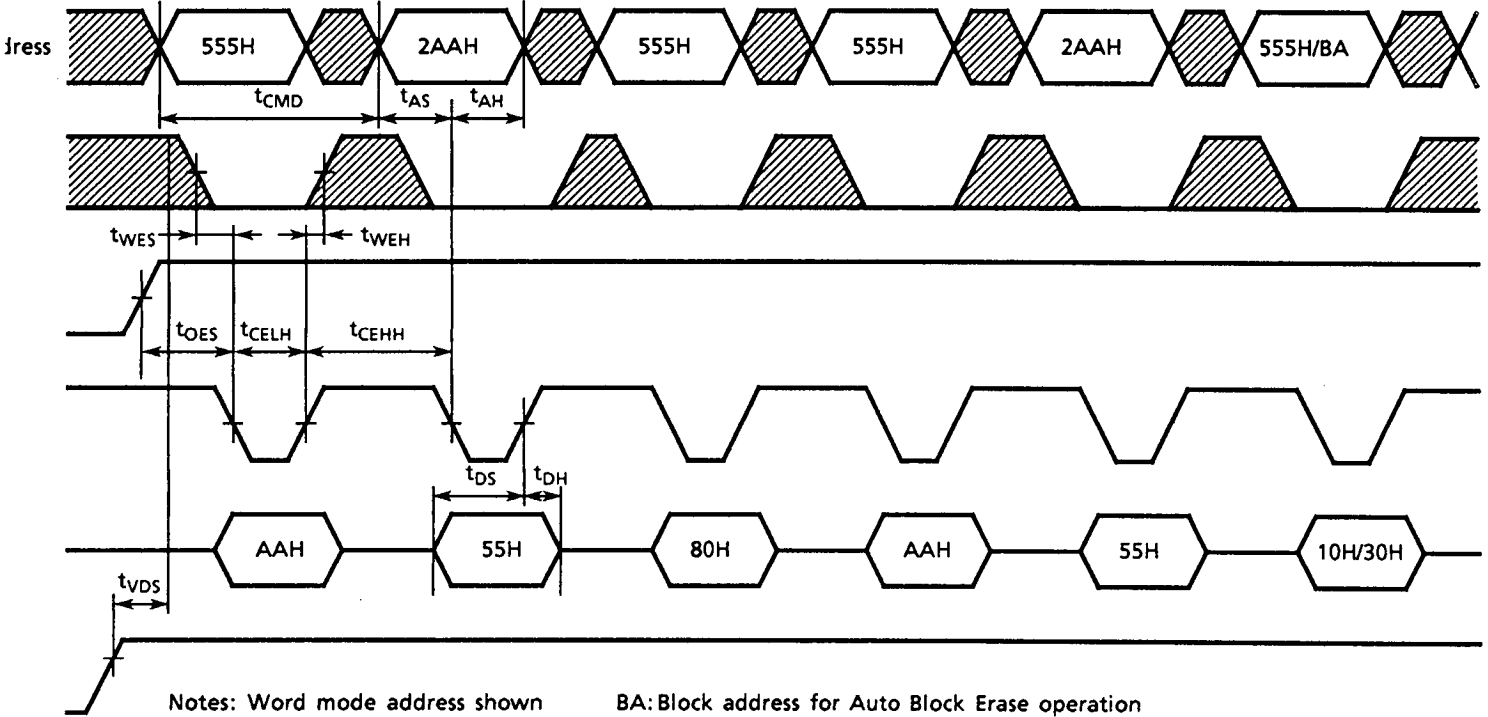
ıress

555H

2AAH

555H

555H

2AAH

555H/BA

$t_{CMD}$

$t_{AS}$

$t_{AH}$

$t_{WES}$

$t_{WEH}$

$t_{OES}$

$t_{CELH}$

$t_{CEHH}$

$t_{DS}$

$t_{DH}$

AAH

55H

80H

AAH

55H

10H/30H

$t_{VDS}$

Notes: Word mode address shown

BA: Block address for Auto Block Erase operation